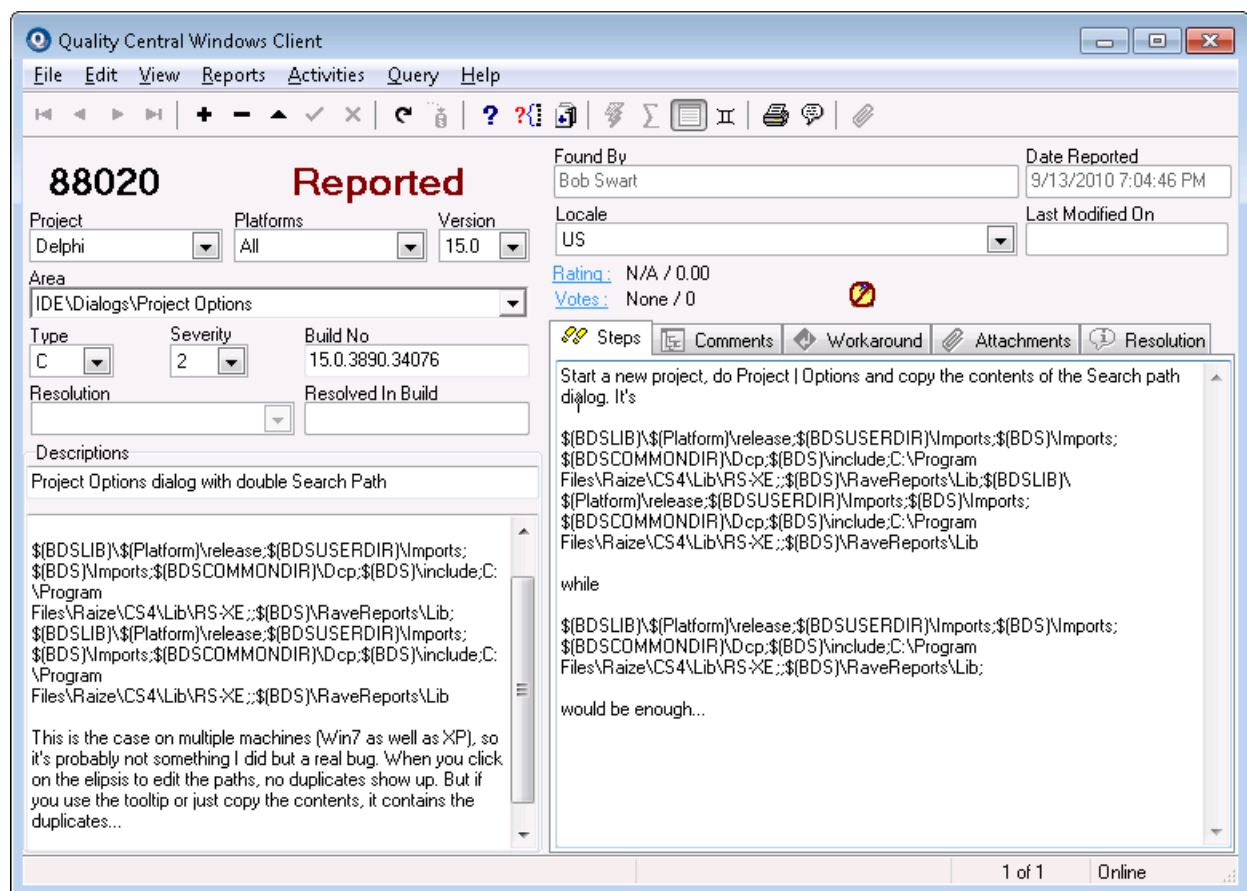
Quality Central Windows Client

File Edit View Reports Activities Query Help

88020 Reported

Project
Delphi

Platforms
All

Version
15.0

Area
IDE\Dialogs\Project Options

Type
C

Severity
2

Build No
15.0.3890.34076

Resolution

Resolved In Build

Descriptions
Project Options dialog with double Search Path

$(BDSLIB)\$(Platform)\release;$(BDSUSERDIR)\Imports;$(BDS)\Imports;$(BDSCOMMONDIR)\Dcp;$(BDS)\include;C:\Program Files\Raize\CS4\Lib\RS-XE;;$(BDS)\RaveReports\Lib;$(BDSLIB)\$(Platform)\release;$(BDSUSERDIR)\Imports;$(BDS)\Imports;$(BDSCOMMONDIR)\Dcp;$(BDS)\include;C:\Program Files\Raize\CS4\Lib\RS-XE;;$(BDS)\RaveReports\Lib

This is the case on multiple machines (Win7 as well as XP), so it's probably not something I did but a real bug. When you click on the elipsis to edit the paths, no duplicates show up. But if you use the tooltip or just copy the contents, it contains the duplicates...

Found By
Bob Swart

Date Reported
9/13/2010 7:04:46 PM

Locale
US

Last Modified On

Rating : N/A / 0.00
Votes : None / 0

Steps | Comments | Workaround | Attachments | Resolution

Start a new project, do Project | Options and copy the contents of the Search path dialog. It's

$(BDSLIB)\$(Platform)\release;$(BDSUSERDIR)\Imports;$(BDS)\Imports;$(BDSCOMMONDIR)\Dcp;$(BDS)\include;C:\Program Files\Raize\CS4\Lib\RS-XE;;$(BDS)\RaveReports\Lib;$(BDSLIB)\$(Platform)\release;$(BDSUSERDIR)\Imports;$(BDS)\Imports;$(BDSCOMMONDIR)\Dcp;$(BDS)\include;C:\Program Files\Raize\CS4\Lib\RS-XE;;$(BDS)\RaveReports\Lib

while

$(BDSLIB)\$(Platform)\release;$(BDSUSERDIR)\Imports;$(BDS)\Imports;$(BDSCOMMONDIR)\Dcp;$(BDS)\include;C:\Program Files\Raize\CS4\Lib\RS-XE;;$(BDS)\RaveReports\Lib;

would be enough...

1 of 1 Online